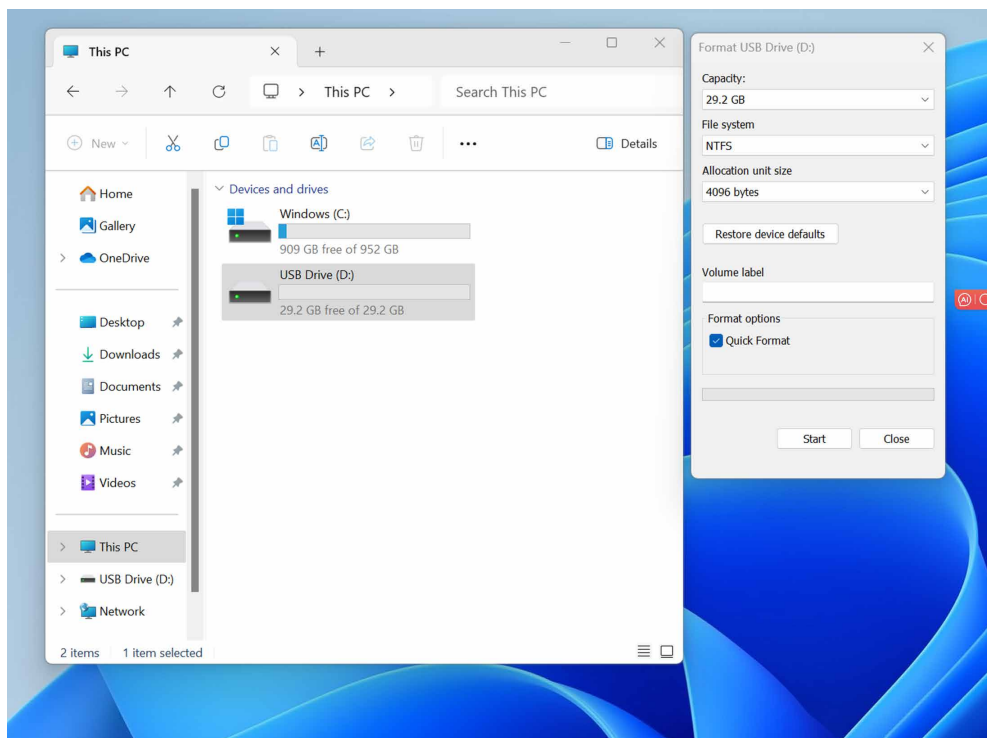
This PC

This PC >

Search This PC

New

Details

Home

Gallery

OneDrive

Desktop

Downloads

Documents

Pictures

Music

Videos

This PC

USB Drive (D:)

Network

Devices and drives

Windows (C:)

909 GB free of 952 GB

USB Drive (D:)

29.2 GB free of 29.2 GB

2 items 1 item selected

Format USB Drive (D:)

Capacity:

29.2 GB

File system

NTFS

Allocation unit size

4096 bytes

Restore device defaults

Volume label

Format options

Quick Format

Start

Close